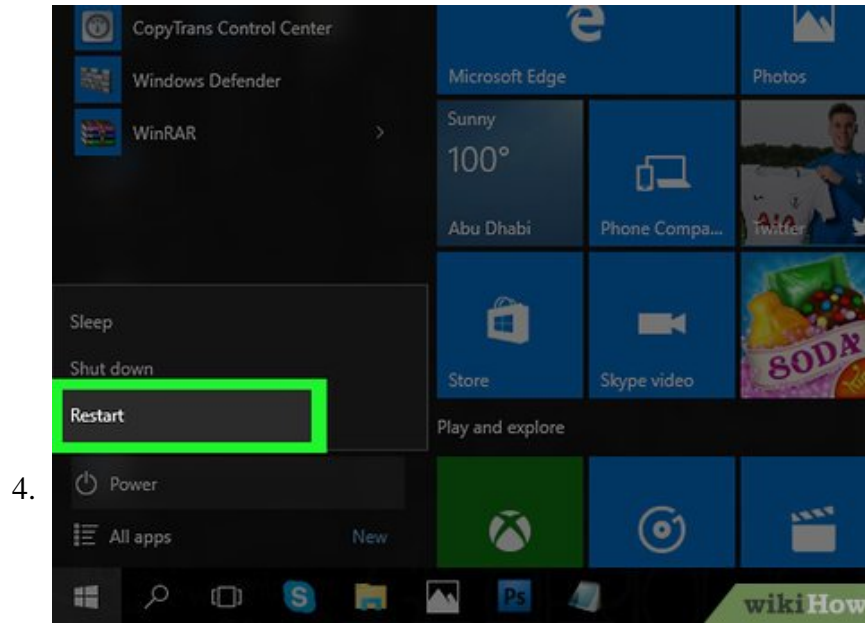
CopyTrans Control Center
Windows Defender
WinRAR

Microsoft Edge
Photos
Sunny
100°
Abu Dhabi
Phone Compa...
Twitter
Store
Skype video
SODA
Play and explore

Sleep
Shut down
Restart

4.

Power
All apps
New

wikiHow